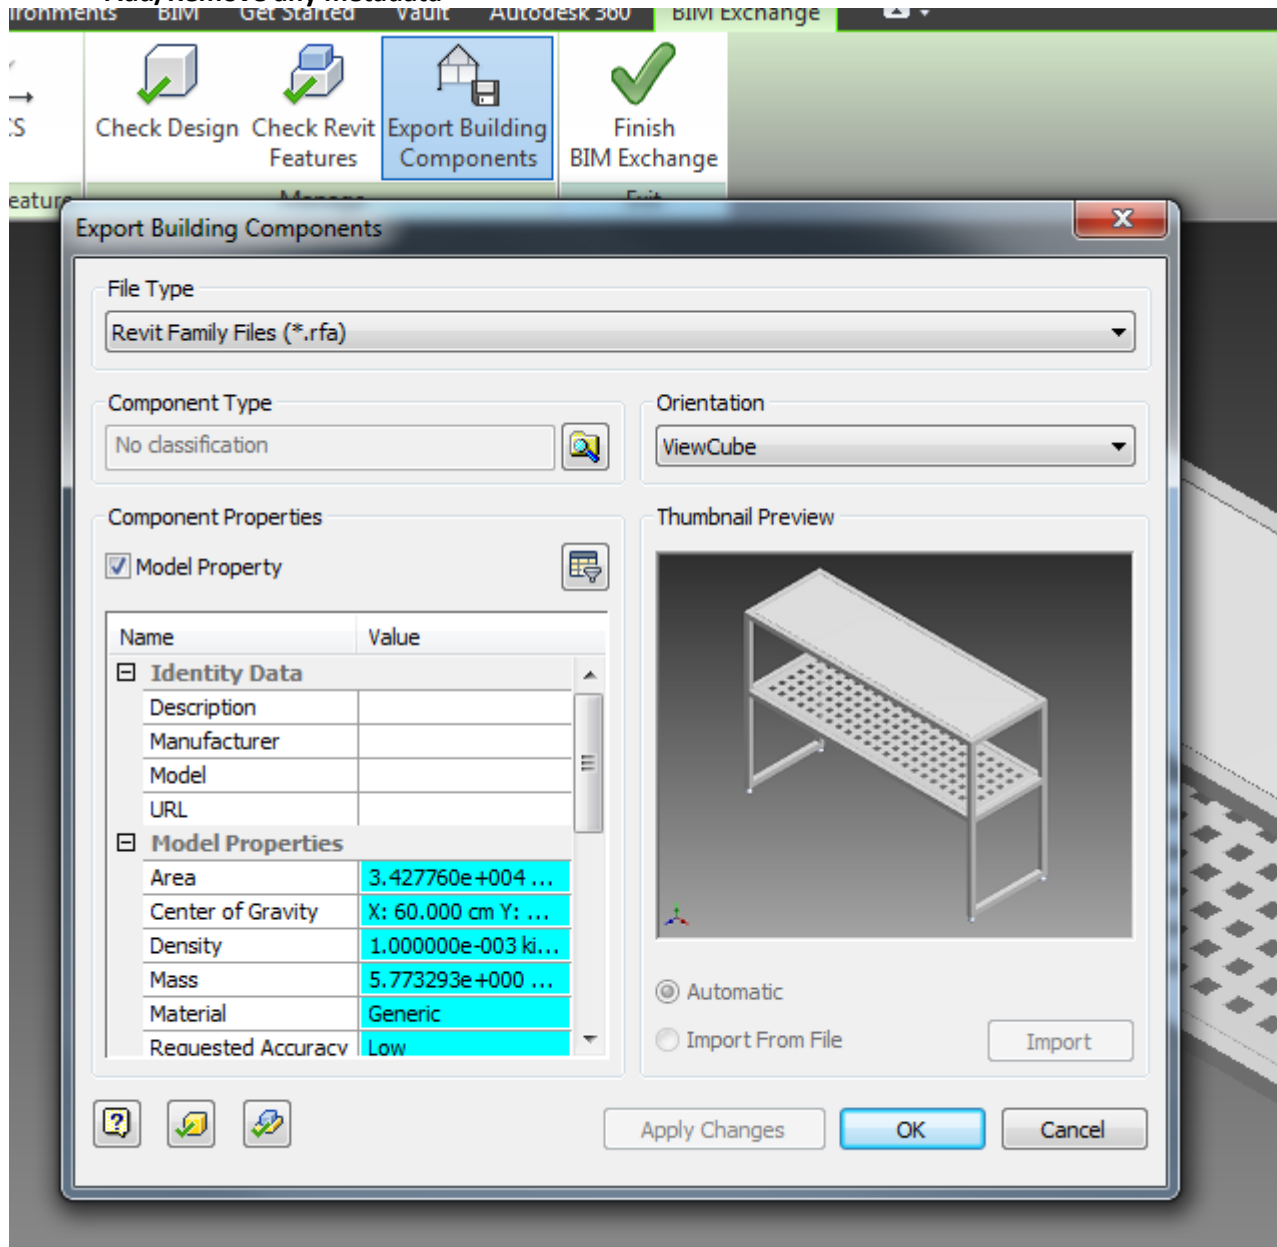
ironments BIM Get Started Vault Autodesk 360 BIM Exchange

Check Design
Check Revit Features
Export Building Components
Finish BIM Exchange

eature
Manage
Exit

Export Building Components

File Type
Revit Family Files (*.rfa)

Component Type
No classification

Orientation
ViewCube

Component Properties
Model Property

Thumbnail Preview

| Name | Value |
|---|---|
| Identity Data | |
| Description | |
| Manufacturer | |
| Model | |
| URL | |
| Model Properties | |
| Area | 3.427760e+004 ... |
| Center of Gravity | X: 60.000 cm Y: ... |
| Density | 1.000000e-003 ki... |
| Mass | 5.773293e+000 ... |
| Material | Generic |
| Requested Accuracy | Low |

Automatic
Import From File
Import

Apply Changes
OK
Cancel